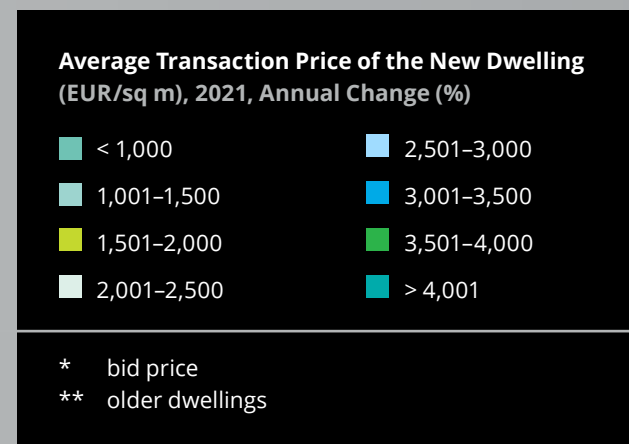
**Average Transaction Price of the New Dwelling**
**(EUR/sq m), 2021, Annual Change (%)**

< 1,000
1,001–1,500
1,501–2,000
2,001–2,500

2,501–3,000
3,001–3,500
3,501–4,000
> 4,001

* bid price
** older dwellings